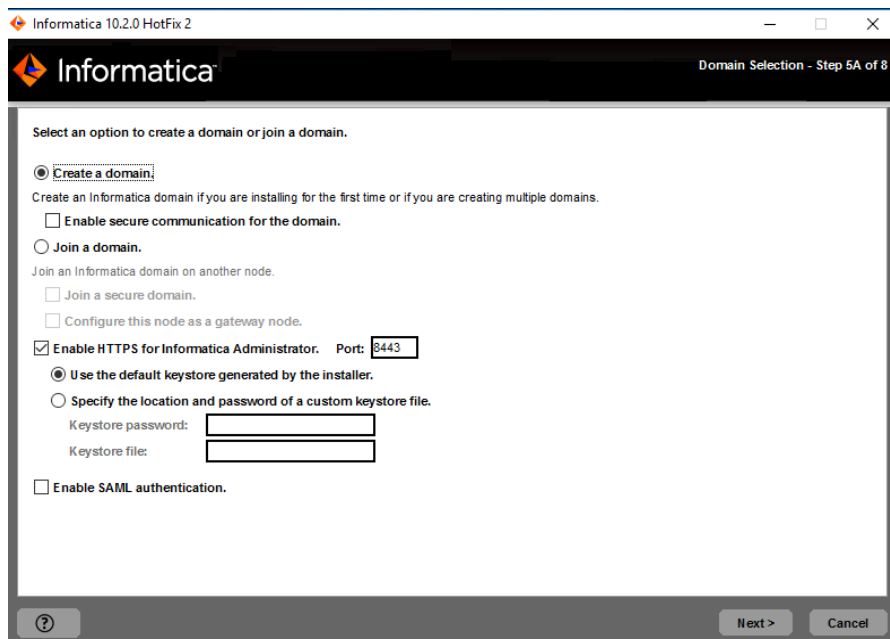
Informatica 10.2.0 HotFix 2

Informatica

Domain Selection - Step 5A of 8

Select an option to create a domain or join a domain.

Create a domain.

Create an Informatica domain if you are installing for the first time or if you are creating multiple domains.

Enable secure communication for the domain.

Join a domain.

Join an Informatica domain on another node.

Join a secure domain.

Configure this node as a gateway node.

Enable HTTPS for Informatica Administrator. Port: 8443

Use the default keystore generated by the installer.

Specify the location and password of a custom keystore file.

Keystore password:

Keystore file:

Enable SAML authentication.

?

Next >

Cancel